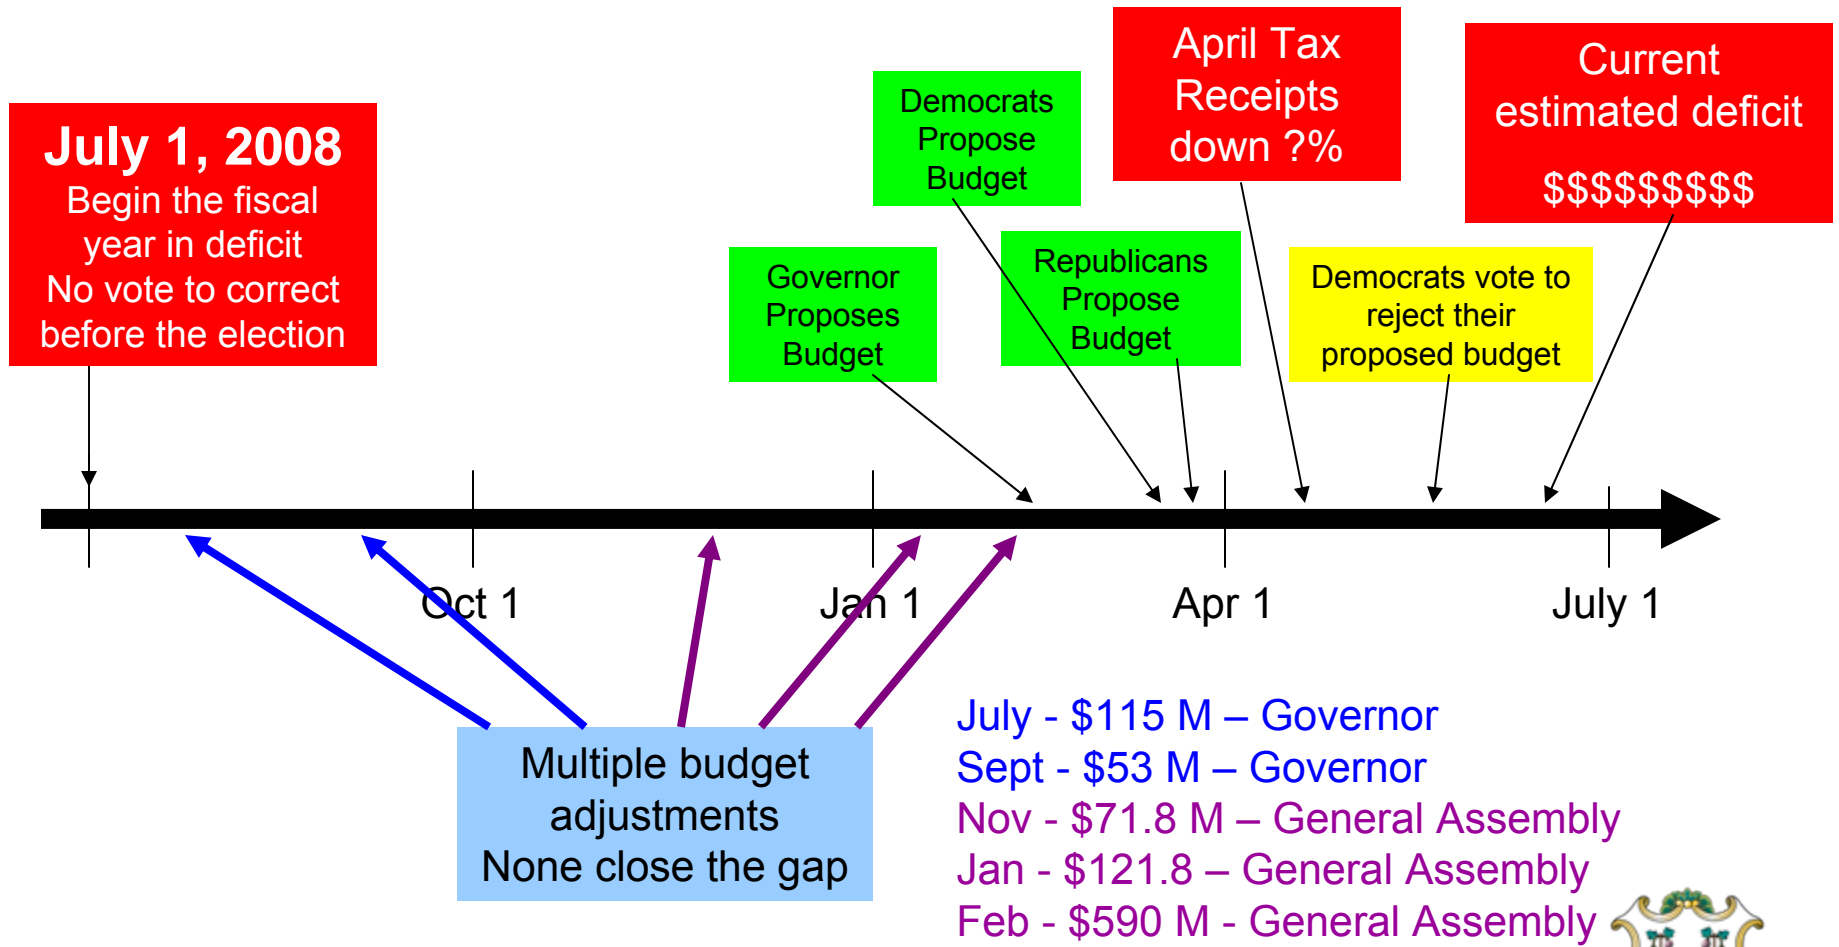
July 1, 2008
Begin the fiscal year in deficit
No vote to correct before the election

Governor Proposes Budget

Democrats Propose Budget

Republicans Propose Budget

April Tax Receipts down ?%

Democrats vote to reject their proposed budget

Current estimated deficit
$$$$$$$$$

Oct 1
Jan 1
Apr 1
July 1

Multiple budget adjustments
None close the gap

July - \$115 M – Governor
Sept - \$53 M – Governor
Nov - \$71.8 M – General Assembly
Jan - \$121.8 – General Assembly
Feb - \$590 M - General Assembly